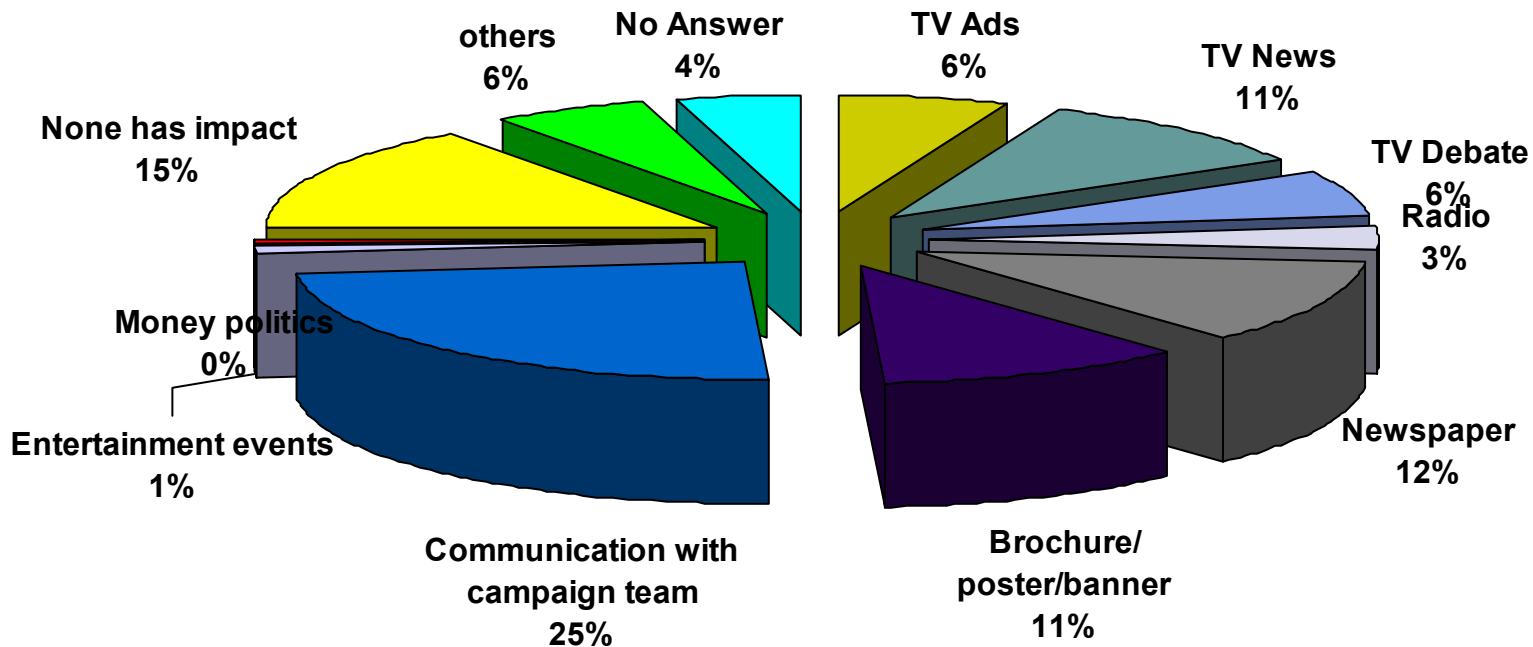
others
6%

No Answer
4%

TV Ads
6%

TV News
11%

TV Debate
6%

Radio
3%

None has impact
15%

Money politics
0%

Entertainment events
1%

Newspaper
12%

Communication with campaign team
25%

Brochure/ poster/banner
11%